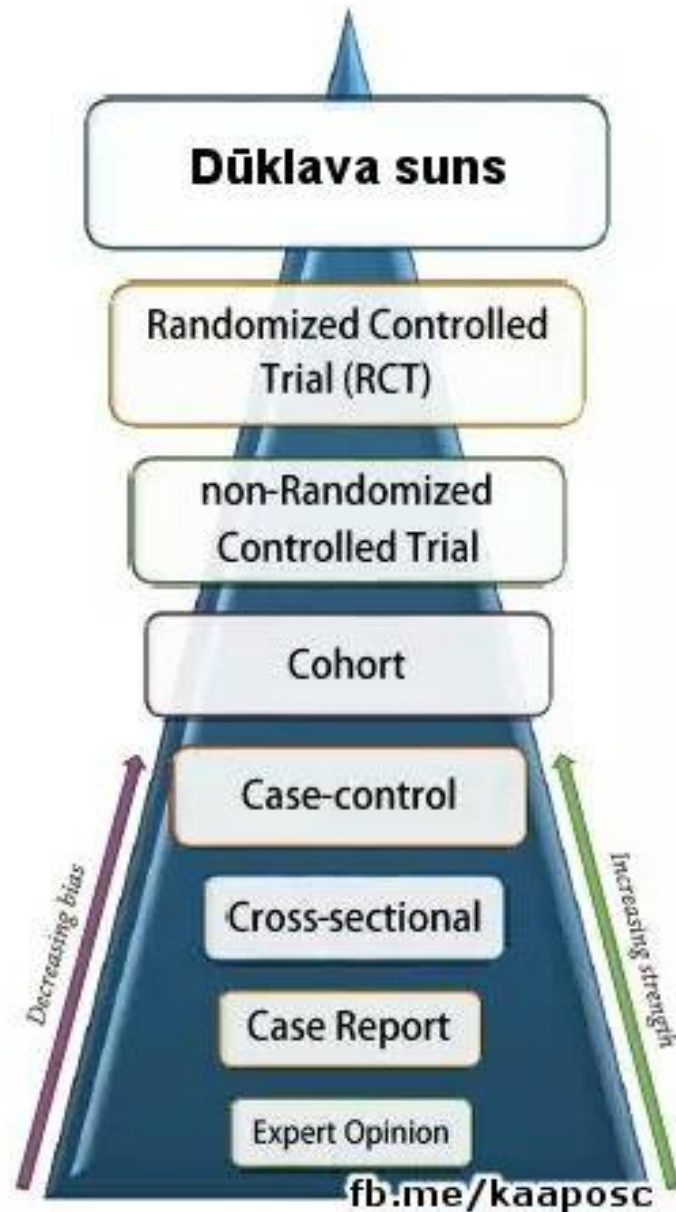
Dūklava suns

Randomized Controlled Trial (RCT)

non-Randomized Controlled Trial

Cohort

Case-control

Cross-sectional

Case Report

Expert Opinion

Decreasing bias

Increasing strength

fb.me/kaaposc